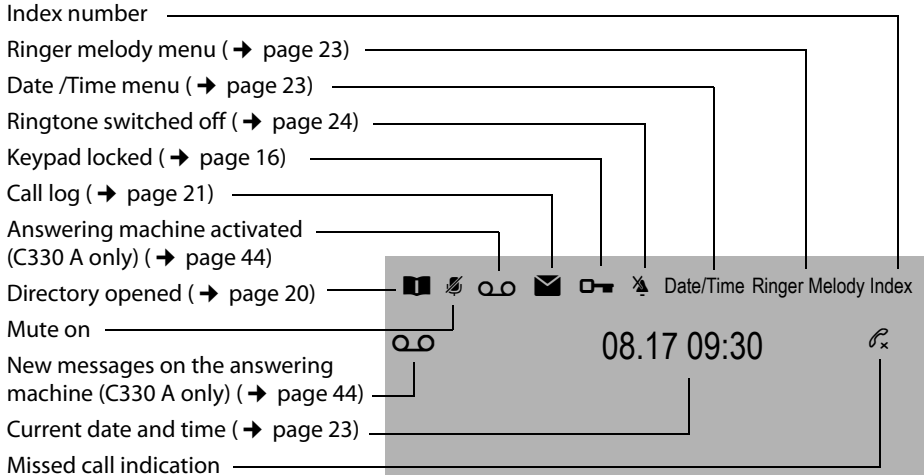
Index number

Ringer melody menu (→ page 23)

Date /Time menu (→ page 23)

Ringtone switched off (→ page 24)

Keypad locked (→ page 16)

Call log (→ page 21)

Answering machine activated (C330 A only) (→ page 44)

Directory opened (→ page 20)

Mute on

New messages on the answering machine (C330 A only) (→ page 44)

Current date and time (→ page 23)

Missed call indication

Date/Time Ringer Melody Index

08.17 09:30